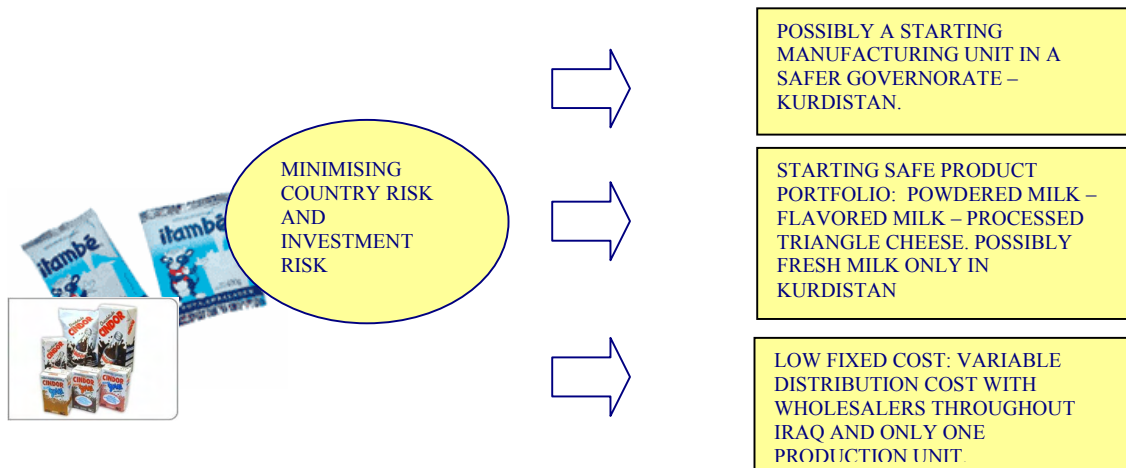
itambé

itambé

CINDOR

CINDOR

CINDOR

CINDOR

MINIMISING COUNTRY RISK AND INVESTMENT RISK

POSSIBLY A STARTING MANUFACTURING UNIT IN A SAFER GOVERNORATE – KURDISTAN.

STARTING SAFE PRODUCT PORTFOLIO: POWDERED MILK – FLAVORED MILK – PROCESSED TRIANGLE CHEESE. POSSIBLY FRESH MILK ONLY IN KURDISTAN

LOW FIXED COST: VARIABLE DISTRIBUTION COST WITH WHOLESALERS THROUGHOUT IRAQ AND ONLY ONE PRODUCTION UNIT